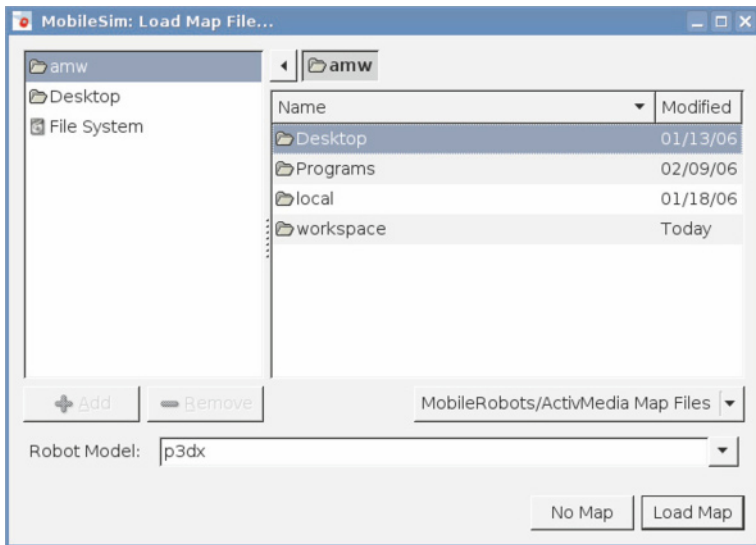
MobileSim: Load Map File...

amw
Desktop
File System

amw

| Name | Modified |
|---|---|
| Desktop | 01/13/06 |
| Programs | 02/09/06 |
| local | 01/18/06 |
| workspace | Today |

Add
Remove

MobileRobots/ActivMedia Map Files

Robot Model: p3dx

No Map
Load Map